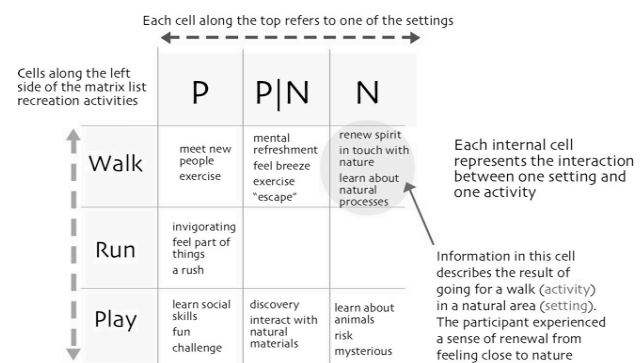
Each cell along the top refers to one of the settings

Cells along the left side of the matrix list recreation activities

|  | P | P\|N | N |
|---|---|---|---|
| Walk | meet new people exercise | mental refreshment feel breeze exercise "escape" | renew spirit in touch with nature learn about natural processes |
| Run | invigorating feel part of things a rush |  |  |
| Play | learn social skills fun challenge | discovery interact with natural materials | learn about animals risk mysterious |

Each internal cell represents the interaction between one setting and one activity

Information in this cell describes the result of going for a walk (activity) in a natural area (setting). The participant experienced a sense of renewal from feeling close to nature